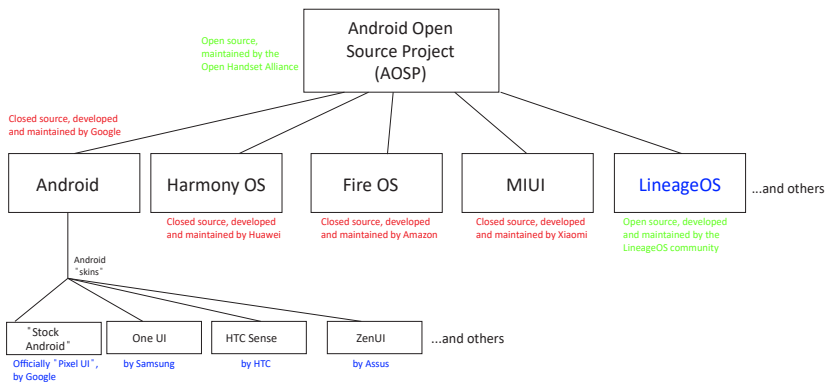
Open source, maintained by the Open Handset Alliance

Android Open Source Project (AOSP)

Closed source, developed and maintained by Google

Android

Harmony OS

Fire OS

MIUI

LineageOS

...and others

Closed source, developed and maintained by Huawei

Closed source, developed and maintained by Amazon

Closed source, developed and maintained by Xiaomi

Open source, developed and maintained by the LineageOS community

Android "skins"

"Stock Android"

One UI

HTC Sense

ZenUI

...and others

Officially "Pixel UI", by Google

by Samsung

by HTC

by Assus